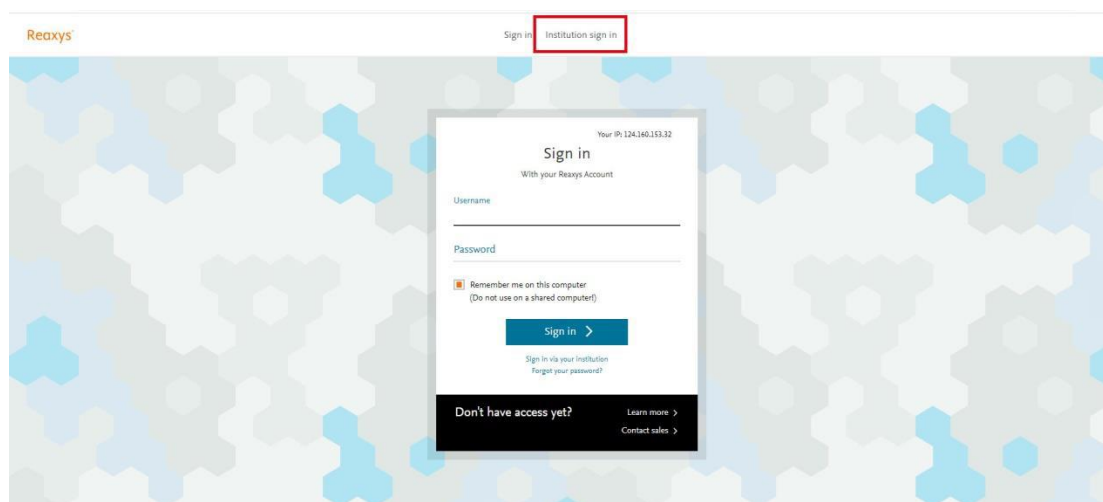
Reaxys

Sign in Institution sign in

Your IP: 124.160.153.32

Sign in

With your Reaxys Account

Username

Password

Remember me on this computer
(Do not use on a shared computer!)

Sign in >

Sign in via your institution
Forgot your password?

Don't have access yet?

Learn more >

Contact sales >